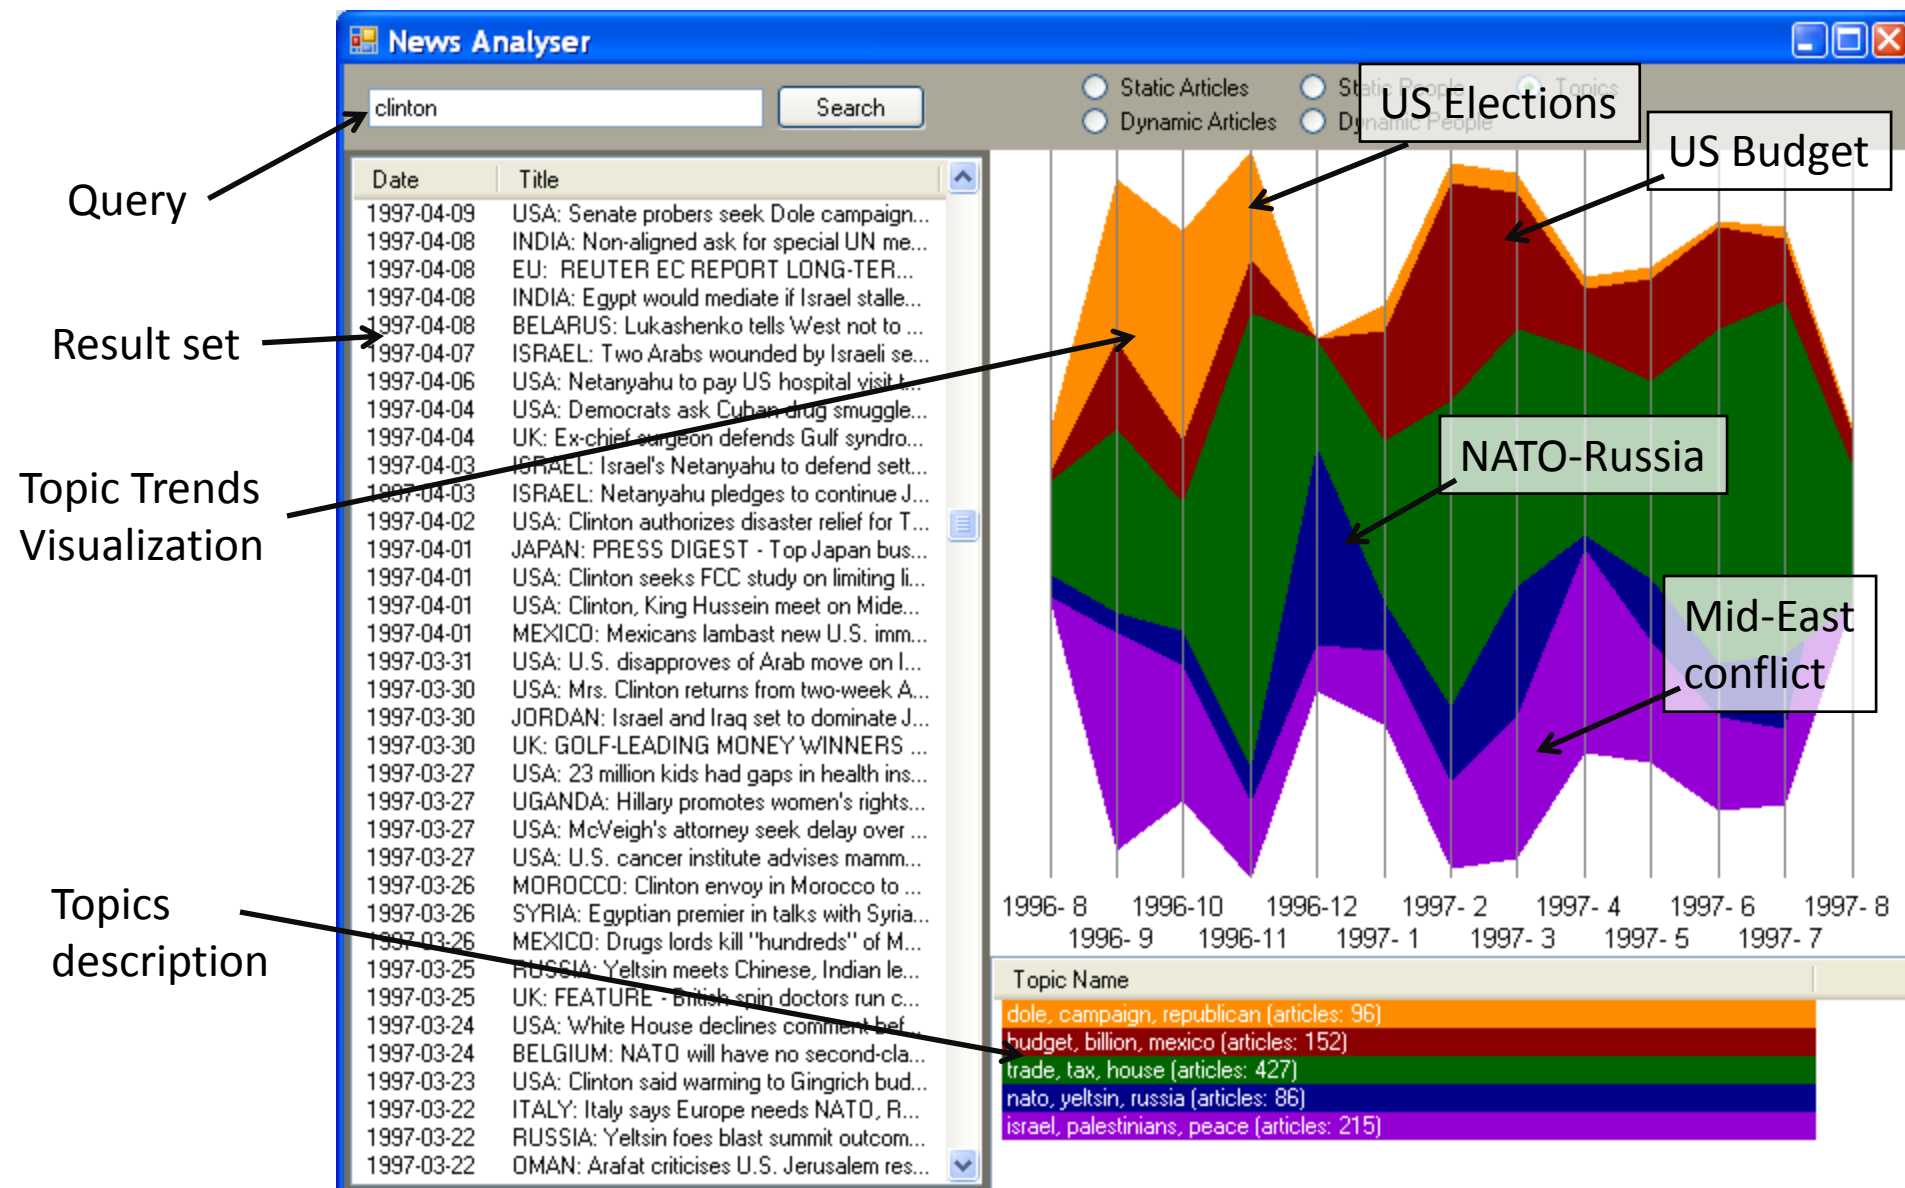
News Analyser

clinton
Search

Static Articles
Dynamic Articles
Static People
Dynamic People
Topics

Query

Result set

Topic Trends Visualization

Topics description

US Elections

US Budget

NATO-Russia

Mid-East conflict

| Date | Title |
|---|---|
| 1997-04-09 | USA: Senate probers seek Dole campaign... |
| 1997-04-08 | INDIA: Non-aligned ask for special UN me... |
| 1997-04-08 | EU: REUTER EC REPORT LONG-TER... |
| 1997-04-08 | INDIA: Egypt would mediate if Israel stalle... |
| 1997-04-08 | BELARUS: Lukashenko tells West not to ... |
| 1997-04-07 | ISRAEL: Two Arabs wounded by Israeli se... |
| 1997-04-06 | USA: Netanyahu to pay US hospital visit t... |
| 1997-04-04 | USA: Democrats ask Cuban drug smuggle... |
| 1997-04-04 | UK: Ex-chief surgeon defends Gulf syndro... |
| 1997-04-03 | ISRAEL: Israel's Netanyahu to defend sett... |
| 1997-04-03 | ISRAEL: Netanyahu pledges to continue J... |
| 1997-04-02 | USA: Clinton authorizes disaster relief for T... |
| 1997-04-01 | JAPAN: PRESS DIGEST - Top Japan bus... |
| 1997-04-01 | USA: Clinton seeks FCC study on limiting li... |
| 1997-04-01 | USA: Clinton, King Hussein meet on Mide... |
| 1997-04-01 | MEXICO: Mexicans lambast new U.S. imm... |
| 1997-03-31 | USA: U.S. disapproves of Arab move on I... |
| 1997-03-30 | USA: Mrs. Clinton returns from two-week A... |
| 1997-03-30 | JORDAN: Israel and Iraq set to dominate J... |
| 1997-03-30 | UK: GOLF-LEADING MONEY WINNERS ... |
| 1997-03-27 | USA: 23 million kids had gaps in health ins... |
| 1997-03-27 | UGANDA: Hillary promotes women's rights... |
| 1997-03-27 | USA: McVeigh's attorney seek delay over ... |
| 1997-03-27 | USA: U.S. cancer institute advises mamm... |
| 1997-03-26 | MOROCCO: Clinton envoy in Morocco to ... |
| 1997-03-26 | SYRIA: Egyptian premier in talks with Syria... |
| 1997-03-26 | MEXICO: Drugs lords kill "hundreds" of M... |
| 1997-03-25 | RUSSIA: Yeltsin meets Chinese, Indian le... |
| 1997-03-25 | UK: FEATURE - British spin doctors run c... |
| 1997-03-24 | USA: White House declines comment bef... |
| 1997-03-24 | BELGIUM: NATO will have no second-cla... |
| 1997-03-23 | USA: Clinton said warming to Gingrich bud... |
| 1997-03-22 | ITALY: Italy says Europe needs NATO, R... |
| 1997-03-22 | RUSSIA: Yeltsin foes blast summit outcom... |
| 1997-03-22 | OMAN: Arafat criticises U.S. Jerusalem res... |

1996- 8 1996- 9 1996-10 1996-11 1996-12 1997- 1 1997- 2 1997- 3 1997- 4 1997- 5 1997- 6 1997- 7 1997- 8

Topic Name
dole, campaign, republican (articles: 96)
budget, billion, mexico (articles: 152)
trade, tax, house (articles: 427)
nato, yeltsin, russia (articles: 86)
israel, palestinians, peace (articles: 215)